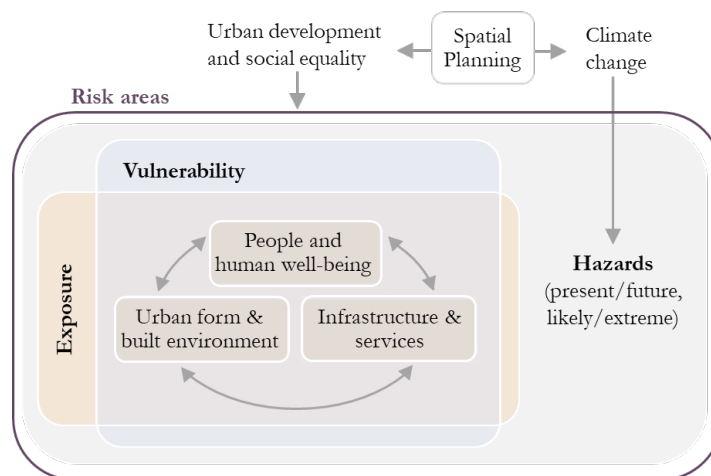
Urban development and social equality

Spatial Planning

Climate change

Risk areas

Vulnerability

Exposure

People and human well-being

Urban form & built environment

Infrastructure & services

Hazards
(present/future, likely/extreme)